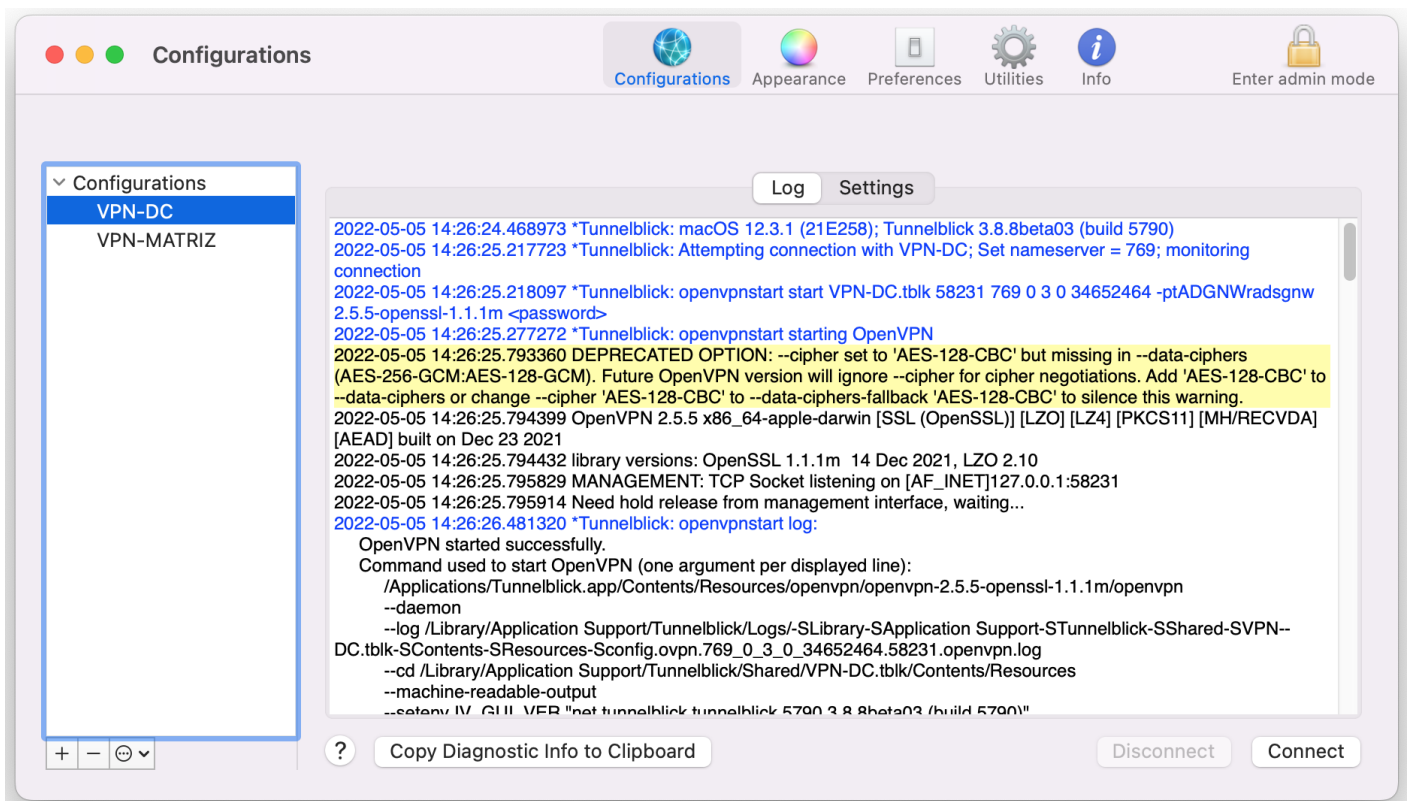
Configurations

Configurations Appearance Preferences Utilities Info Enter admin mode

Configurations
VPN-DC
VPN-MATRIZ

Log Settings

2022-05-05 14:26:24.468973 *Tunnelblick: macOS 12.3.1 (21E258); Tunnelblick 3.8.8beta03 (build 5790)
2022-05-05 14:26:25.217723 *Tunnelblick: Attempting connection with VPN-DC; Set nameserver = 769; monitoring connection
2022-05-05 14:26:25.218097 *Tunnelblick: openvpnstart start VPN-DC.tblk 58231 769 0 3 0 34652464 -ptADGNWradsgnw 2.5.5-openssl-1.1.1m <password>
2022-05-05 14:26:25.277272 *Tunnelblick: openvpnstart starting OpenVPN
2022-05-05 14:26:25.793360 DEPRECATED OPTION: --cipher set to 'AES-128-CBC' but missing in --data-ciphers (AES-256-GCM:AES-128-GCM). Future OpenVPN version will ignore --cipher for cipher negotiations. Add 'AES-128-CBC' to --data-ciphers or change --cipher 'AES-128-CBC' to --data-ciphers-fallback 'AES-128-CBC' to silence this warning.
2022-05-05 14:26:25.794399 OpenVPN 2.5.5 x86_64-apple-darwin [SSL (OpenSSL)] [LZO] [LZ4] [PKCS11] [MH/RECVDA] [AEAD] built on Dec 23 2021
2022-05-05 14:26:25.794432 library versions: OpenSSL 1.1.1m 14 Dec 2021, LZO 2.10
2022-05-05 14:26:25.795829 MANAGEMENT: TCP Socket listening on [AF_INET]127.0.0.1:58231
2022-05-05 14:26:25.795914 Need hold release from management interface, waiting...
2022-05-05 14:26:26.481320 *Tunnelblick: openvpnstart log:
OpenVPN started successfully.
Command used to start OpenVPN (one argument per displayed line):
/Applications/Tunnelblick.app/Contents/Resources/openvpn/openvpn-2.5.5-openssl-1.1.1m/openvpn
--daemon
--log /Library/Application Support/Tunnelblick/Logs/-SLibrary-SApplication Support-STunnelblick-SShared-SVPN--DC.tblk-SContents-SResources-Sconfig.ovpn.769_0_3_0_34652464.58231.openvpn.log
--cd /Library/Application Support/Tunnelblick/Shared/VPN-DC.tblk/Contents/Resources
--machine-readable-output
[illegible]

+ −
?
Copy Diagnostic Info to Clipboard
Disconnect
Connect